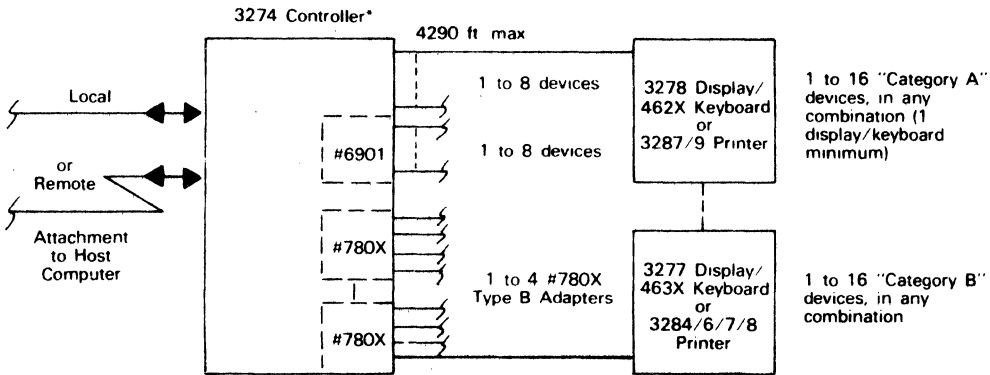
3274 Controller*

4290 ft max

Local

or
Remote

Attachment to Host Computer

#6901

#780X

#780X

1 to 8 devices

1 to 8 devices

1 to 4 #780X Type B Adapters

3278 Display/ 462X Keyboard or 3287/9 Printer

3277 Display/ 463X Keyboard or 3284/6/7/8 Printer

1 to 16 "Category A" devices, in any combination (1 display/keyboard minimum)

1 to 16 "Category B" devices, in any combination